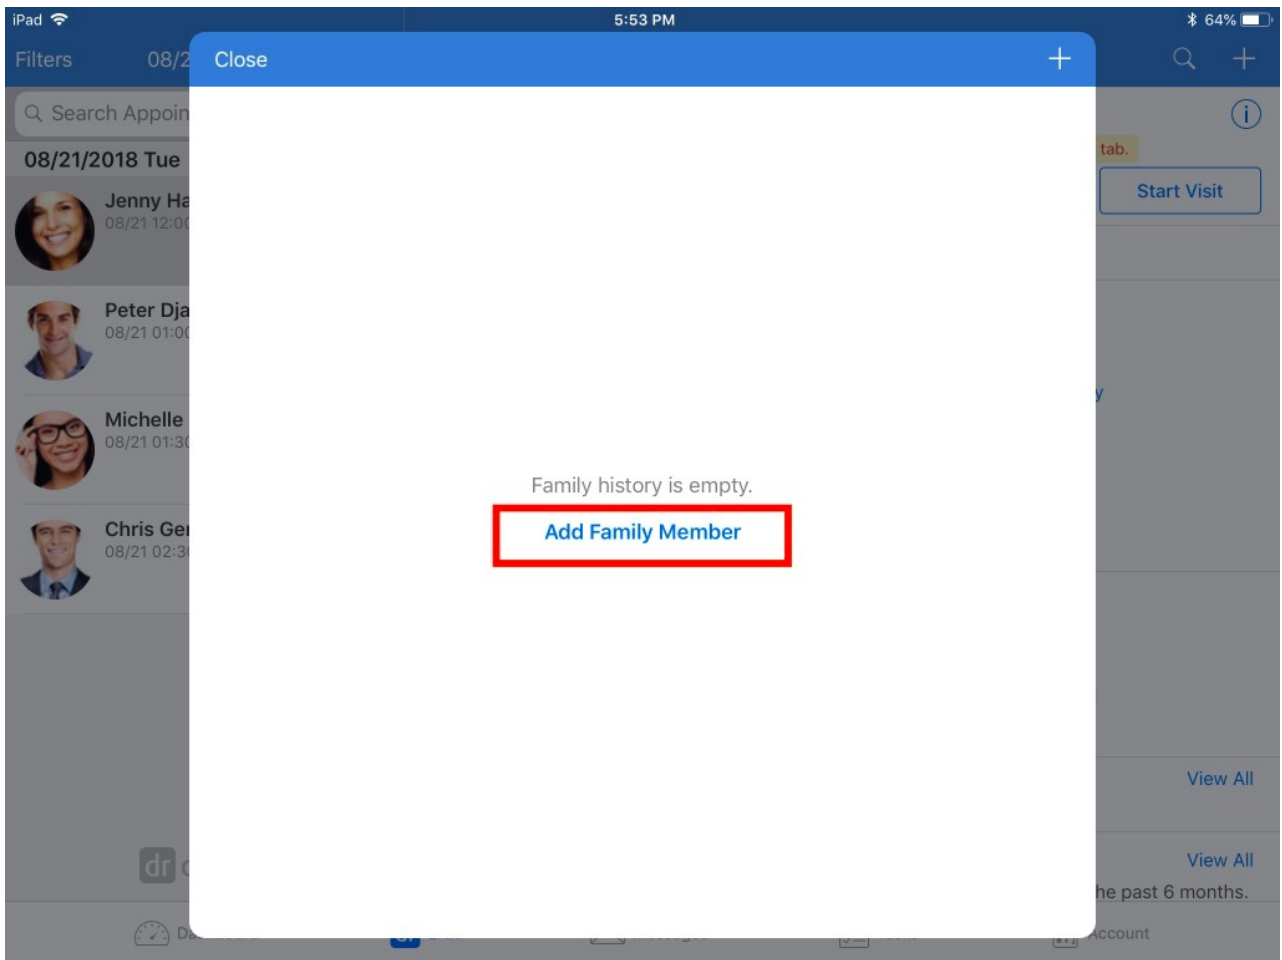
iPad 5:53 PM 64%

Filters 08/2 Close +

Search Appoin

08/21/2018 Tue

Jenny Ha
08/21 12:0

Peter Dja
08/21 01:0

Michelle
08/21 01:3

Chris Ge
08/21 02:3

tab.

Start Visit

y

Family history is empty.

Add Family Member

View All

View All

he past 6 months.

dr

Da

Account